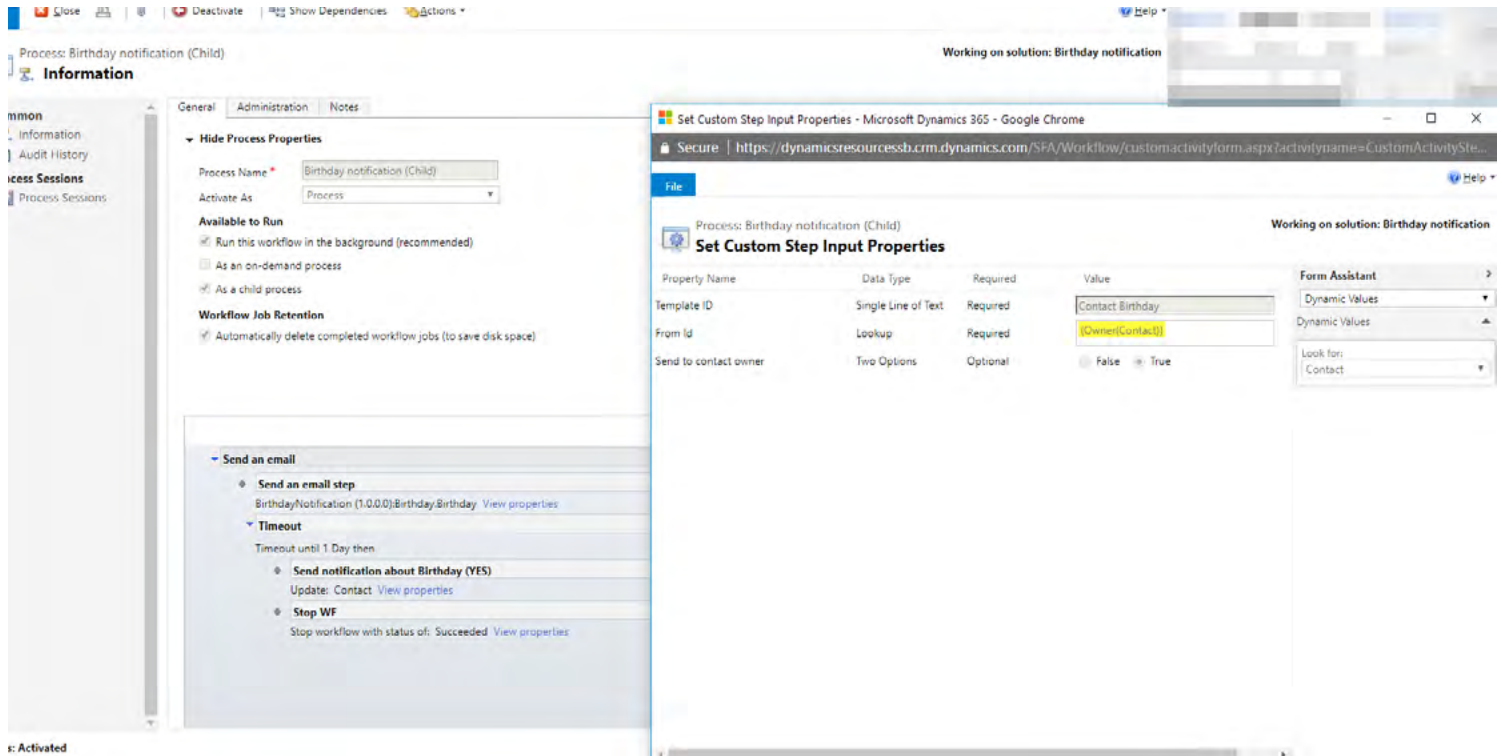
Close | Deactivate | Show Dependencies | Actions ▾ | Help ▾

Process: Birthday notification (Child)
Information

Working on solution: Birthday notification

mmon
Information
Audit History
cess Sessions
Process Sessions

General | Administration | Notes

Hide Process Properties

Process Name * | Birthday notification (Child)
Activate As | Process

Available to Run
Run this workflow in the background (recommended)
As an on-demand process
As a child process

Workflow Job Retention
Automatically delete completed workflow jobs (to save disk space)

Send an email
Send an email step
BirthdayNotification (1.0.0.0):Birthday.Birthday View properties
Timeout
Timeout until 1 Day then
Send notification about Birthday (YES)
Update: Contact View properties
Stop WF
Stop workflow with status of: Succeeded View properties

s: Activated

Set Custom Step Input Properties - Microsoft Dynamics 365 - Google Chrome

Secure | https://dynamicsresourcessb.crm.dynamics.com/SFA/Workflow/customactivityform.aspx?activityname=CustomActivitySte...

File | Help ▾

Process: Birthday notification (Child)
Set Custom Step Input Properties

Working on solution: Birthday notification

| Property Name | Data Type | Required | Value |
|---|---|---|---|
| Template ID | Single Line of Text | Required | Contact Birthday |
| From Id | Lookup | Required | {Owner(Contact)} |
| Send to contact owner | Two Options | Optional | False True |

Form Assistant
Dynamic Values
Dynamic Values
Look for:
Contact